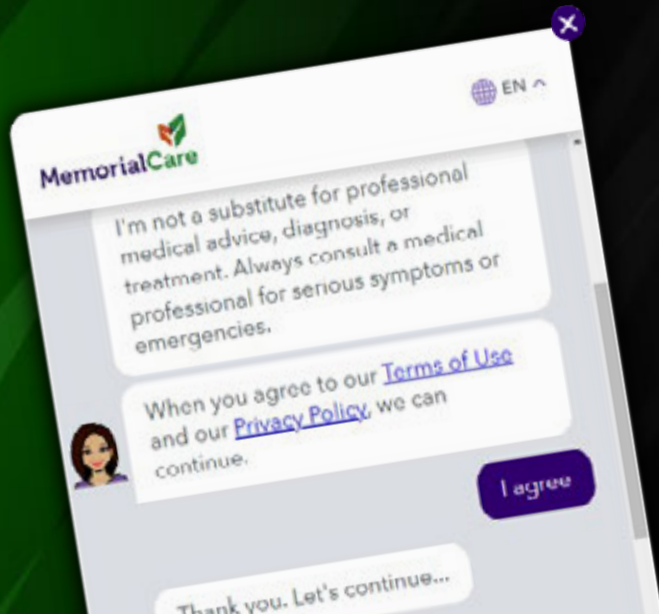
MemorialCare

EN

I'm not a substitute for professional medical advice, diagnosis, or treatment. Always consult a medical professional for serious symptoms or emergencies.

When you agree to our Terms of Use and our Privacy Policy, we can continue.

I agree

Thank you. Let's continue...